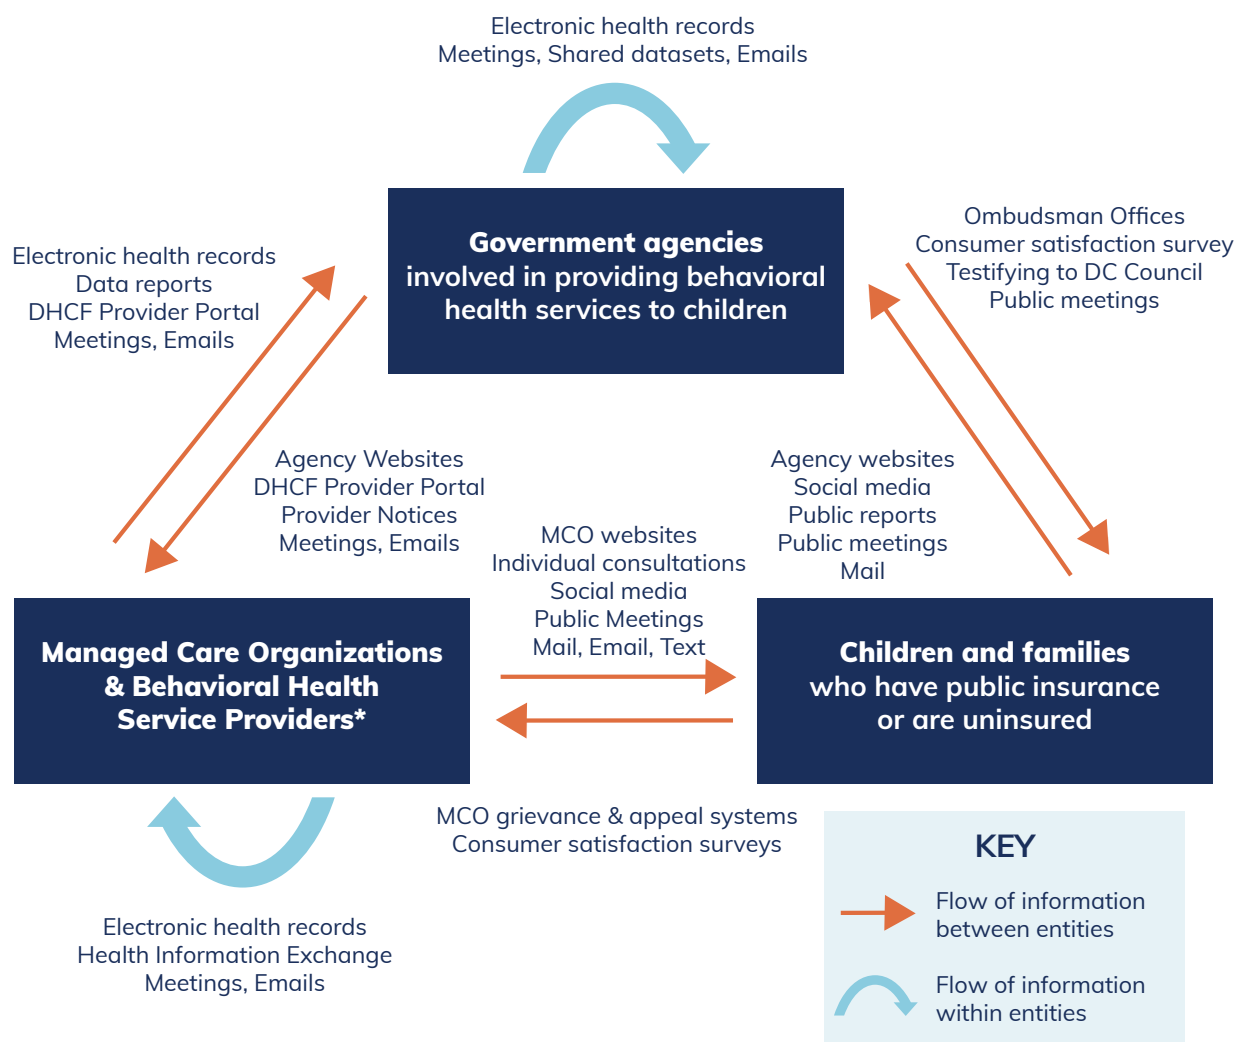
Electronic health records
Meetings, Shared datasets, Emails

Electronic health records
Data reports
DHCF Provider Portal
Meetings, Emails

Government agencies involved in providing behavioral health services to children

Ombudsman Offices
Consumer satisfaction survey
Testifying to DC Council
Public meetings

Agency Websites
DHCF Provider Portal
Provider Notices
Meetings, Emails

Agency websites
Social media
Public reports
Public meetings
Mail

MCO websites
Individual consultations
Social media
Public Meetings
Mail, Email, Text

Managed Care Organizations & Behavioral Health Service Providers*

Children and families who have public insurance or are uninsured

MCO grievance & appeal systems
Consumer satisfaction surveys

Electronic health records
Health Information Exchange
Meetings, Emails

KEY
Flow of information between entities
Flow of information within entities